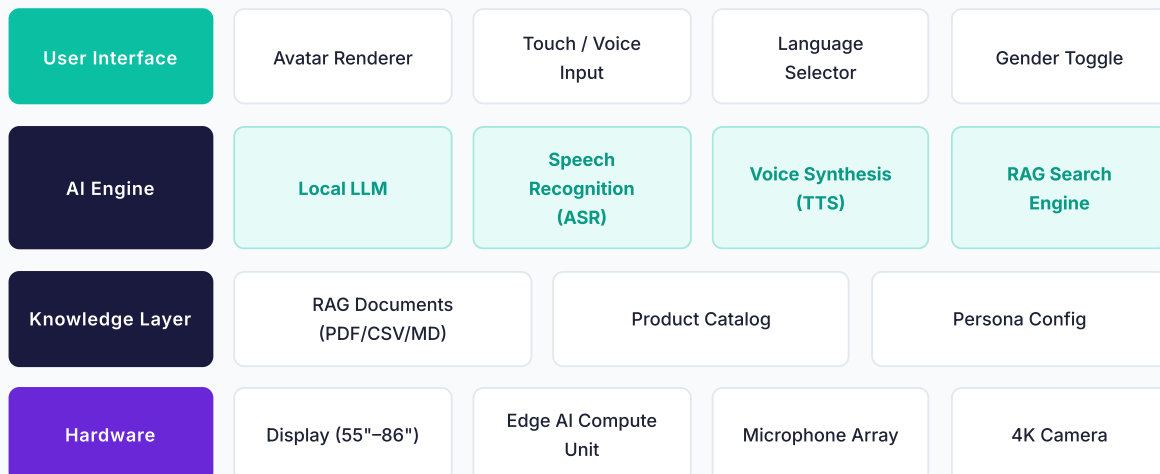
User Interface

Avatar Renderer

Touch / Voice Input

Language Selector

Gender Toggle

AI Engine

Local LLM

Speech Recognition (ASR)

Voice Synthesis (TTS)

RAG Search Engine

Knowledge Layer

RAG Documents (PDF/CSV/MD)

Product Catalog

Persona Config

Hardware

Display (55"–86")

Edge AI Compute Unit

Microphone Array

4K Camera